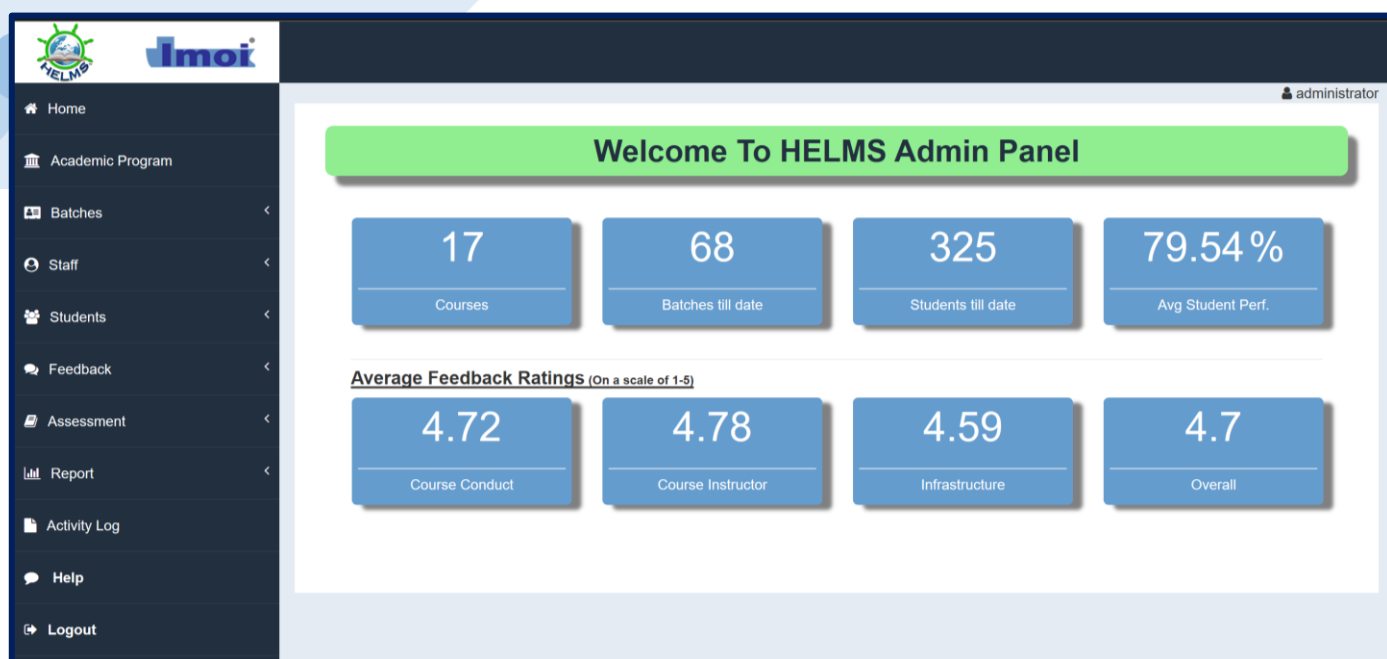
HELMS

Imoi

Home

Academic Program

Batches

Staff

Students

Feedback

Assessment

Report

Activity Log

Help

Logout

administrator

Welcome To HELMS Admin Panel

| 17 | 68 | 325 | 79.54 % |
|---|---|---|---|
| Courses | Batches till date | Students till date | Avg Student Perf. |

Average Feedback Ratings (On a scale of 1-5)

| 4.72 | 4.78 | 4.59 | 4.7 |
|---|---|---|---|
| Course Conduct | Course Instructor | Infrastructure | Overall |